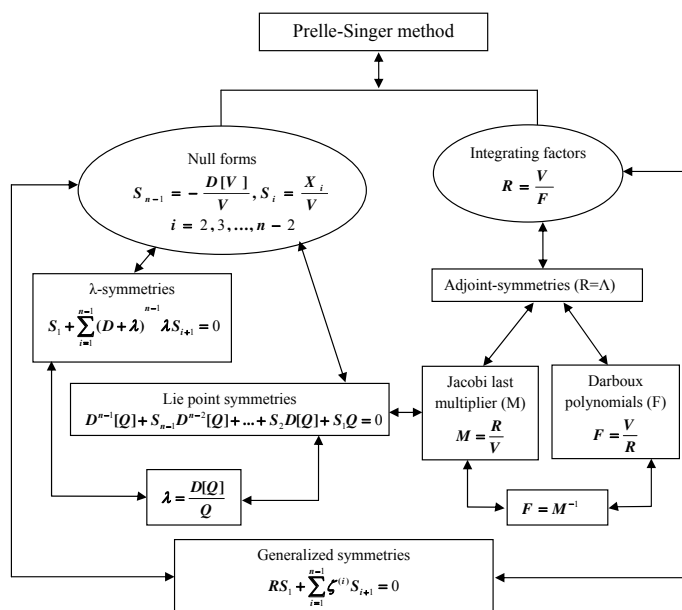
Prelle-Singer method

Null forms
$S_{n-1} = -\frac{D[V]}{V}, S_i = \frac{X_i}{V}$
$i = 2, 3, ..., n-2$

Integrating factors
$R = \frac{V}{F}$

λ-symmetries
$S_1 + \sum_{i=1}^{n-1} (D+\lambda)^{n-1} \lambda S_{i+1} = 0$

Adjoint-symmetries (R=Λ)

Lie point symmetries
$D^{n-1}[Q] + S_{n-1}D^{n-2}[Q] + ... + S_2 D[Q] + S_1 Q = 0$

Jacobi last multiplier (M)
$M = \frac{R}{V}$

Darboux polynomials (F)
$F = \frac{V}{R}$

$\lambda = \frac{D[Q]}{Q}$

$F = M^{-1}$

Generalized symmetries
$RS_1 + \sum_{i=1}^{n-1} \zeta^{(i)} S_{i+1} = 0$